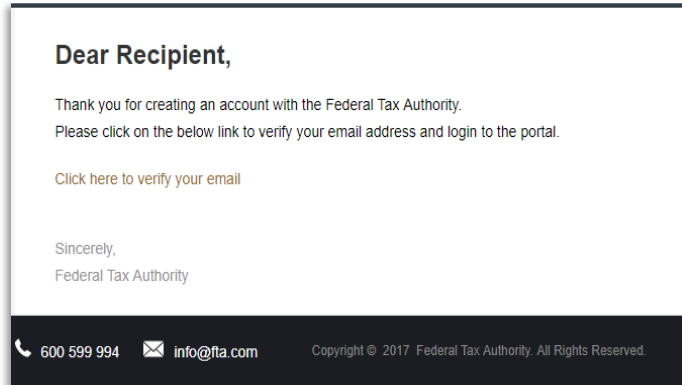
Dear Recipient,

Thank you for creating an account with the Federal Tax Authority.
Please click on the below link to verify your email address and login to the portal.

Click here to verify your email

Sincerely,
Federal Tax Authority

600 599 994 info@fta.com Copyright © 2017 Federal Tax Authority. All Rights Reserved.